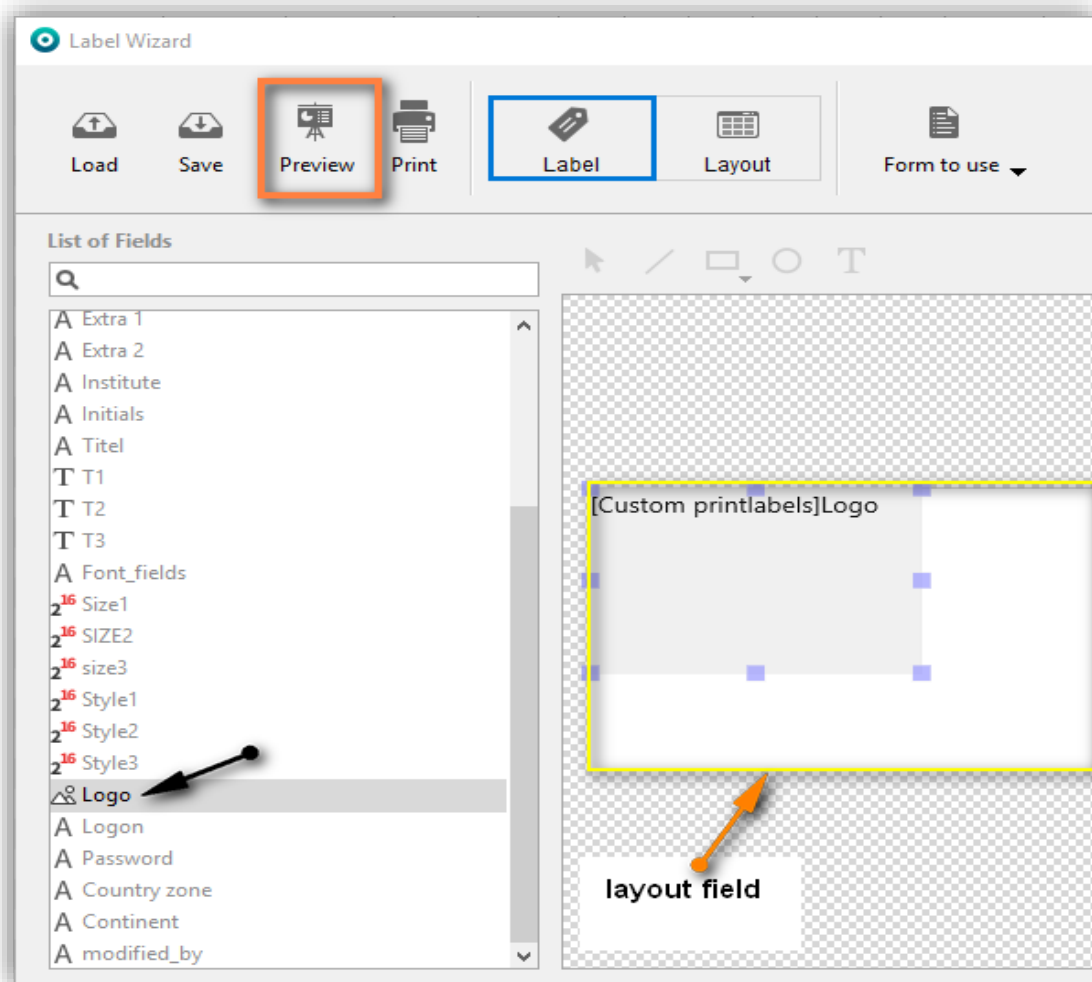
Label Wizard

Load Save Preview Print Label Layout Form to use

List of Fields

A Extra 1
A Extra 2
A Institute
A Initials
A Titel
T T1
T T2
T T3
A Font_fields
$2^{16}$ Size1
$2^{16}$ SIZE2
$2^{16}$ size3
$2^{16}$ Style1
$2^{16}$ Style2
$2^{16}$ Style3
Logo
A Logon
A Password
A Country zone
A Continent
A modified_by

T

[Custom printlabels]Logo

layout field